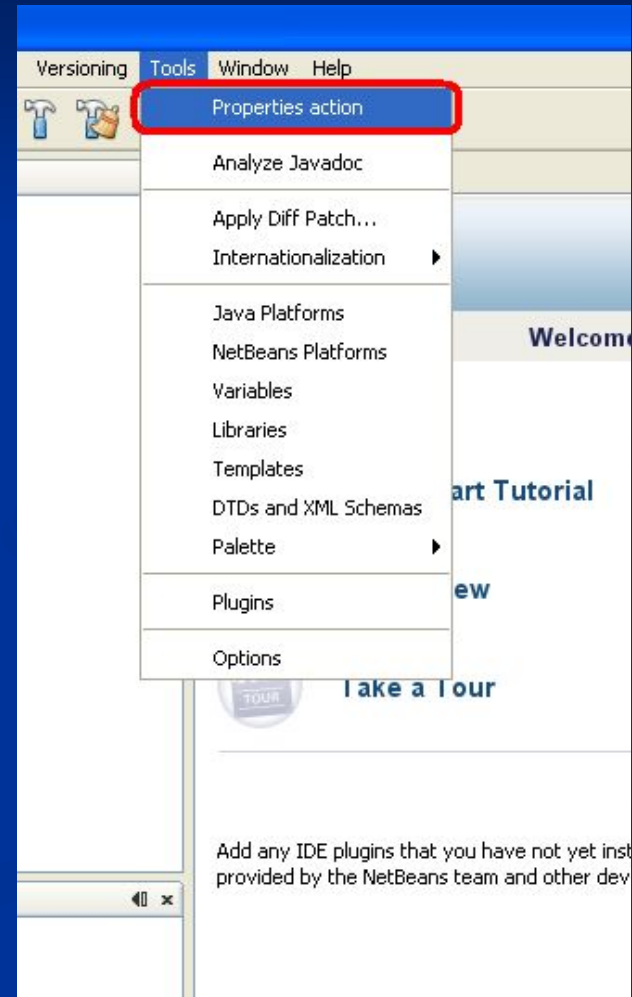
Versioning Tools Window Help

Properties action

Analyze Javadoc

Apply Diff Patch...

Internationalization

Java Platforms

NetBeans Platforms

Variables

Libraries

Templates

DTDs and XML Schemas

Palette

Plugins

Options

Welcom

art Tutorial

ew

TOUR

Take a Tour

Add any IDE plugins that you have not yet inst provided by the NetBeans team and other dev